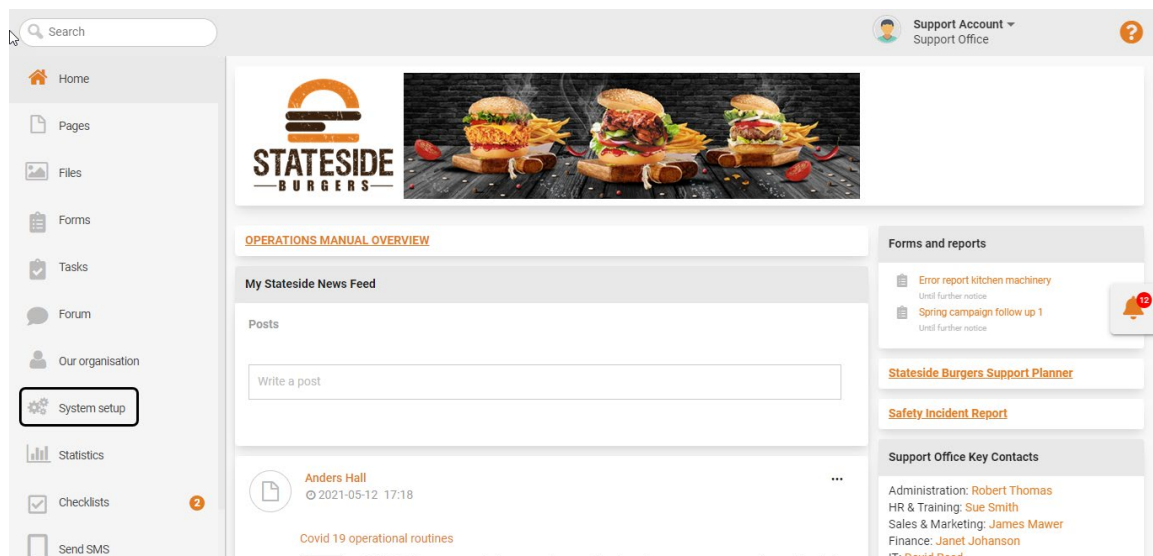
Search

Support Account
Support Office

?

Home

Pages

Files

Forms

Tasks

Forum

Our organisation

System setup

Statistics

Checklists 2

Send SMS

STATESIDE
BURGERS

OPERATIONS MANUAL OVERVIEW

My Stateside News Feed

Posts

Write a post

Anders Hall
2021-05-12 17:18

...

Covid 19 operational routines

Forms and reports

Error report kitchen machinery
Until further notice

Spring campaign follow up 1
Until further notice

12

Stateside Burgers Support Planner

Safety Incident Report

Support Office Key Contacts

Administration: Robert Thomas
HR & Training: Sue Smith
Sales & Marketing: James Mawer
Finance: Janet Johanson
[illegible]